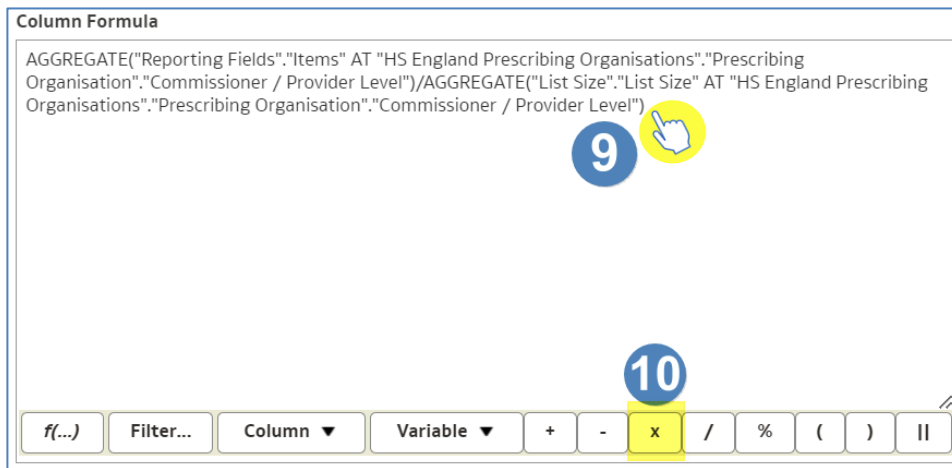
Column Formula

AGGREGATE("Reporting Fields"."Items" AT "HS England Prescribing Organisations"."Prescribing Organisation"."Commissioner / Provider Level")/AGGREGATE("List Size"."List Size" AT "HS England Prescribing Organisations"."Prescribing Organisation"."Commissioner / Provider Level")

9

10

f(...) Filter... Column ▼ Variable ▼ + - x / % ( ) ||